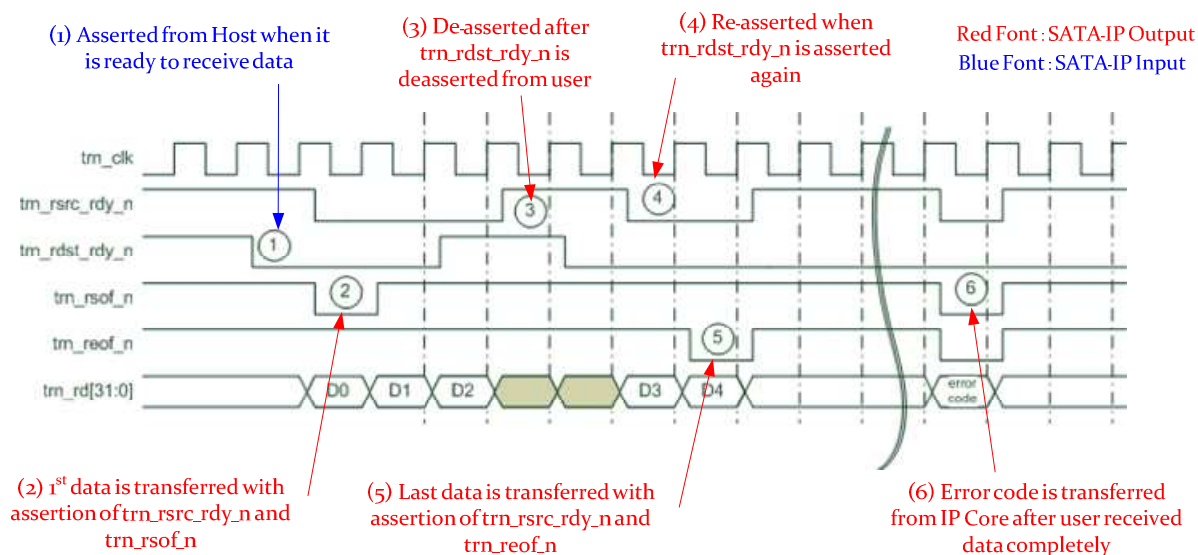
(1) Asserted from Host when it is ready to receive data

(3) De-asserted after trn_rdst_rdy_n is deasserted from user

(4) Re-asserted when trn_rdst_rdy_n is asserted again

Red Font : SATA-IP Output
Blue Font : SATA-IP Input

trn_clk
trn_rsrc_rdy_n
trn_rdst_rdy_n
trn_rsof_n
trn_reof_n
trn_rd[31:0]

1
2
3
4
5
6

D0
D1
D2
D3
D4
error code

(2) 1$^{st}$ data is transferred with assertion of trn_rsrc_rdy_n and trn_rsof_n

(5) Last data is transferred with assertion of trn_rsrc_rdy_n and trn_reof_n

(6) Error code is transferred from IP Core after user received data completely